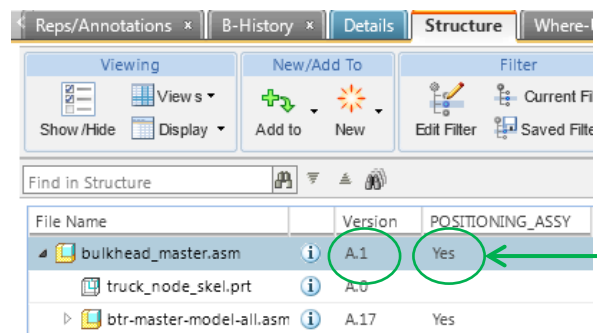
Reps/Annotations × B-History × Details Structure Where-U

Viewing
Show /Hide
Views
Display

New/Add To
Add to
New

Filter
Edit Filter
Current Fi
Saved Filte

Find in Structure

| File Name | | Version | POSITIONING_ASSY |
|---|---|---|---|
| bulkhead_master.asm | | A.1 | Yes |
| truck_node_skel.prt | | A.0 | |
| btr-master-model-all.asm | | A.17 | Yes |